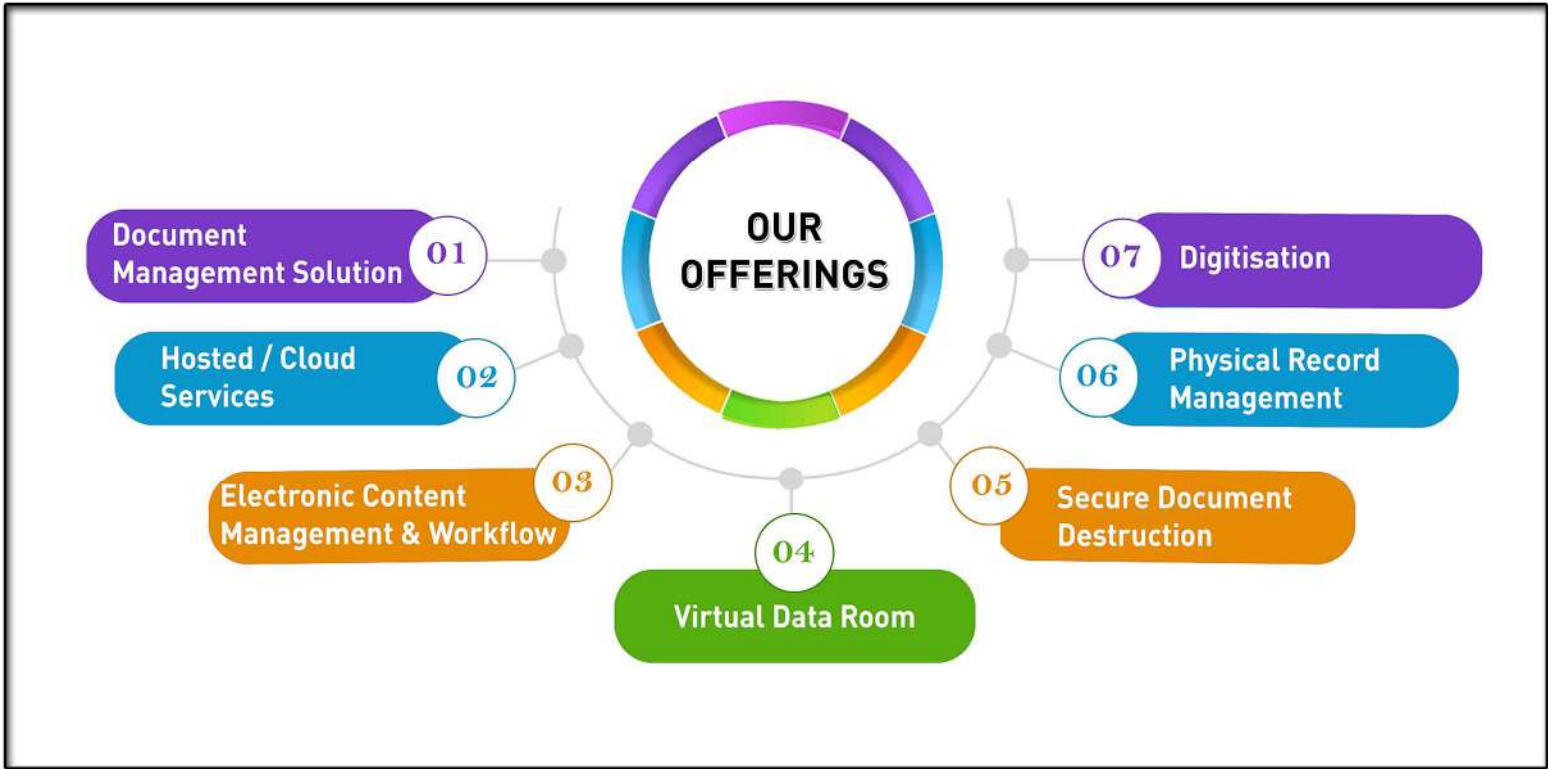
OUR OFFERINGS

01 Document Management Solution

02 Hosted / Cloud Services

03 Electronic Content Management & Workflow

04 Virtual Data Room

05 Secure Document Destruction

06 Physical Record Management

07 Digitisation